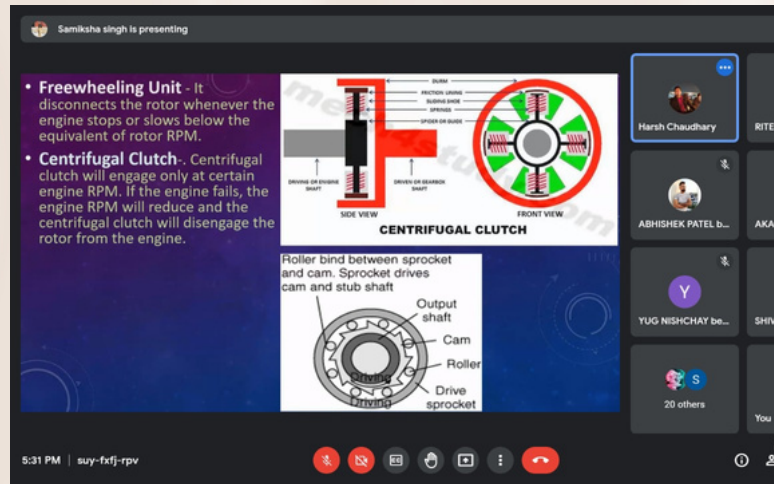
Samiksha singh is presenting

• Freewheeling Unit - It disconnects the rotor whenever the engine stops or slows below the equivalent of rotor RPM.

• Centrifugal Clutch-. Centrifugal clutch will engage only at certain engine RPM. If the engine fails, the engine RPM will reduce and the centrifugal clutch will disengage the rotor from the engine.

DURM
FRICTION LINING
SLIDING SHOE
SPRINGS
SPIDER OR GUIDE
DRIVING OR ENGINE SHAFT
DRIVEN OR GEARBOX SHAFT
SIDE VIEW
FRONT VIEW
CENTRIFUGAL CLUTCH

Roller bind between sprocket and cam. Sprocket drives cam and stub shaft
Output shaft
Cam
Roller
Drive sprocket
Driving
Driving

Harsh Chaudhary
RITE
ABHISHEK PATEL b...
AKA
Y
YUG NISHCHAY be...
SHIV
S
20 others
You

5:31 PM | suy-fxfj-rpv